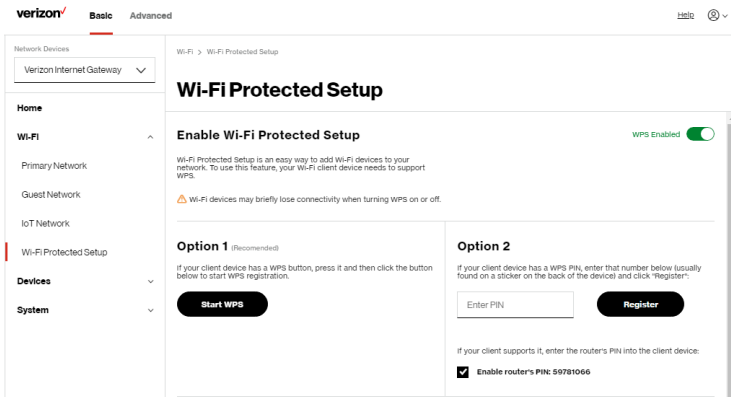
verizon✓ Basic Advanced Help

Network Devices
Verizon Internet Gateway

Home
Wi-Fi
Primary Network
Guest Network
IoT Network
Wi-Fi Protected Setup
Devices
System

Wi-Fi > Wi-Fi Protected Setup

Wi-Fi Protected Setup

Enable Wi-Fi Protected Setup

WPS Enabled

Wi-Fi Protected Setup is an easy way to add Wi-Fi devices to your network. To use this feature, your Wi-Fi client device needs to support WPS.

⚠ Wi-Fi devices may briefly lose connectivity when turning WPS on or off.

Option 1 (Recommended)

If your client device has a WPS button, press it and then click the button below to start WPS registration.

Start WPS

Option 2

If your client device has a WPS PIN, enter that number below (usually found on a sticker on the back of the device) and click "Register".

Enter PIN

Register

If your client supports it, enter the router's PIN into the client device:

Enable router's PIN: 59781066